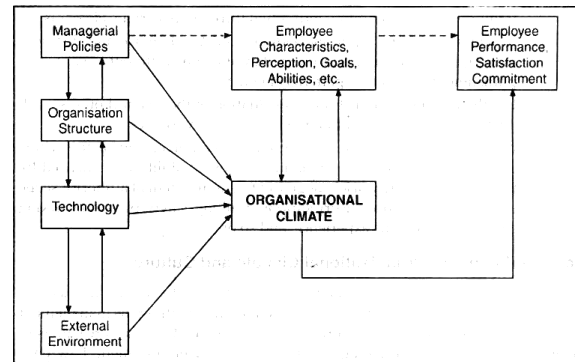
Managerial Policies

Employee Characteristics, Perception, Goals, Abilities, etc.

Employee Performance, Satisfaction Commitment

Organisation Structure

Technology

ORGANISATIONAL CLIMATE

External Environment